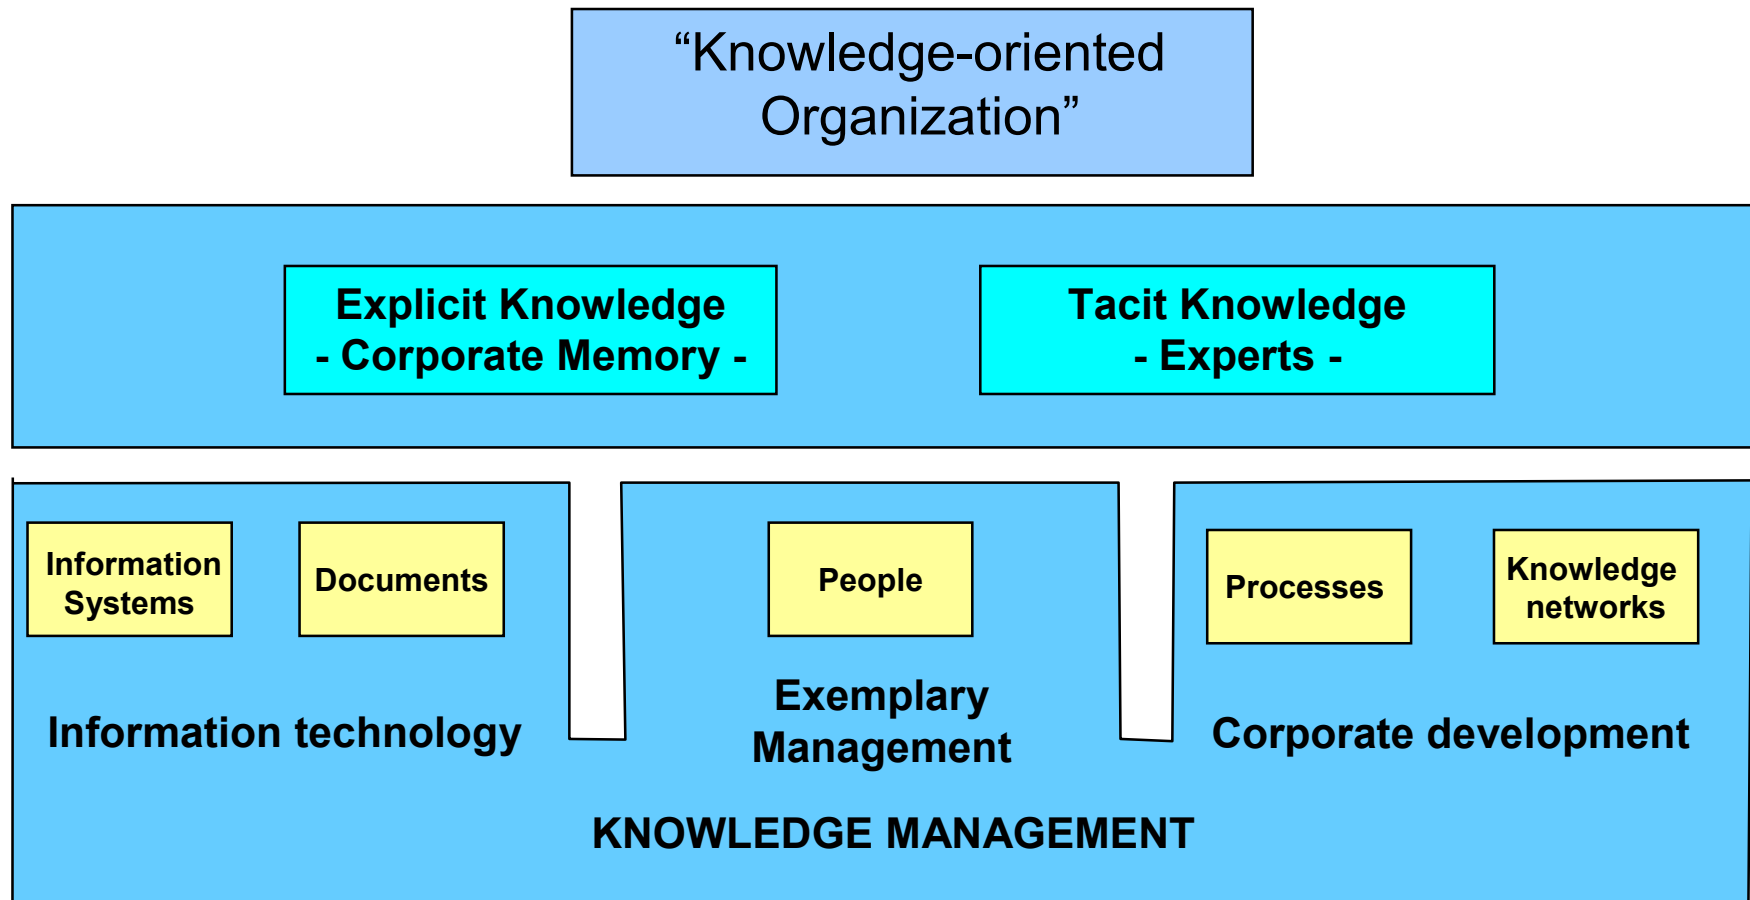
“Knowledge-oriented Organization”

Explicit Knowledge
- Corporate Memory -

Tacit Knowledge
- Experts -

Information Systems

Documents

Information technology

People

Exemplary Management

Processes

Knowledge networks

Corporate development

KNOWLEDGE MANAGEMENT